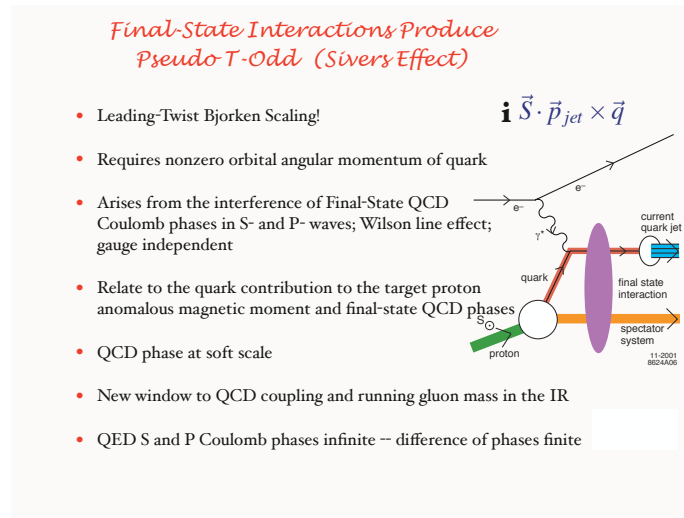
Final-State Interactions Produce Pseudo T-Odd (Sivers Effect)

$\mathbf{i}\ \vec{S} \cdot \vec{p}_{jet} \times \vec{q}$

- Leading-Twist Bjorken Scaling!

- Requires nonzero orbital angular momentum of quark

- Arises from the interference of Final-State QCD Coulomb phases in S- and P- waves; Wilson line effect; gauge independent

- Relate to the quark contribution to the target proton anomalous magnetic moment and final-state QCD phases

- QCD phase at soft scale

- New window to QCD coupling and running gluon mass in the IR

- QED S and P Coulomb phases infinite -- difference of phases finite

e–
e–
γ*
current quark jet
quark
final state interaction
S
spectator system
proton
11-2001 8624A06